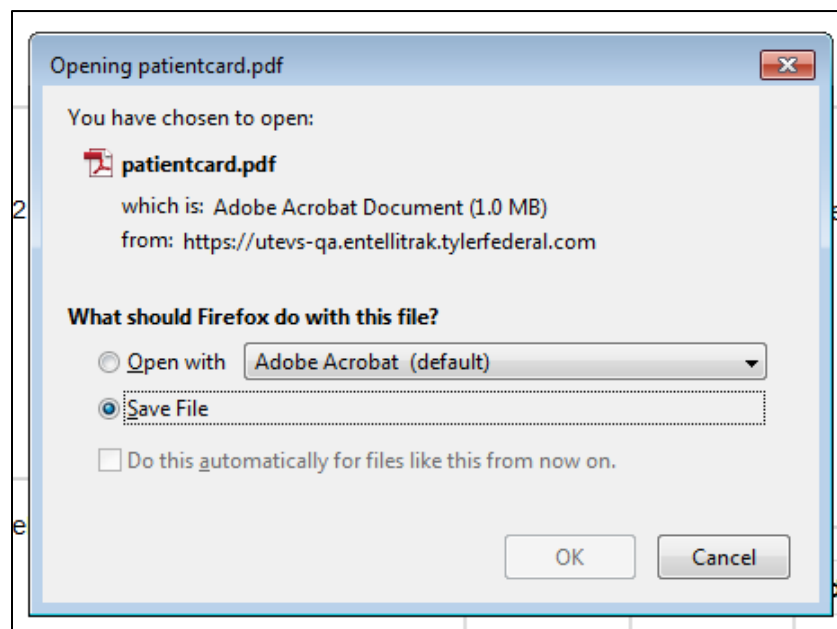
Opening patientcard.pdf

You have chosen to open:

patientcard.pdf

which is: Adobe Acrobat Document (1.0 MB)

from: https://utevs-qa.entellitrak.tylerfederal.com

What should Firefox do with this file?

Open with Adobe Acrobat (default)

Save File

Do this automatically for files like this from now on.

OK Cancel